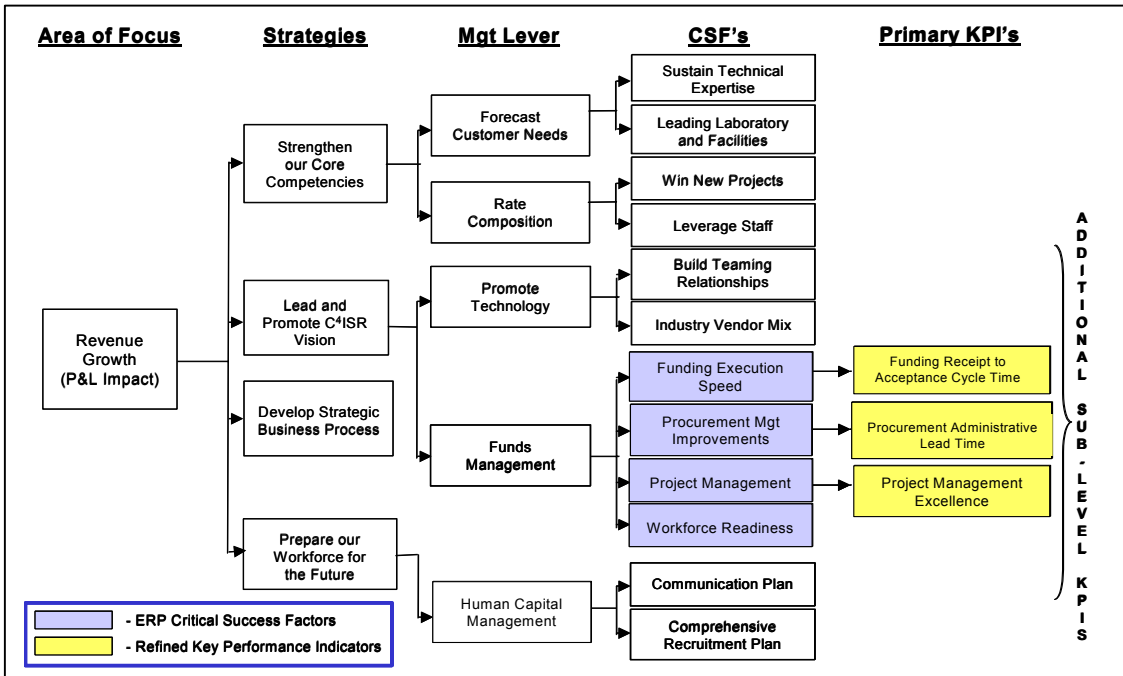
Area of Focus

Strategies

Mgt Lever

CSF's

Primary KPI's

Revenue Growth (P&L Impact)

Strengthen our Core Competencies

Lead and Promote C$^4$ISR Vision

Develop Strategic Business Process

Prepare our Workforce for the Future

Forecast Customer Needs

Rate Composition

Promote Technology

Funds Management

Human Capital Management

Sustain Technical Expertise

Leading Laboratory and Facilities

Win New Projects

Leverage Staff

Build Teaming Relationships

Industry Vendor Mix

Funding Execution Speed

Procurement Mgt Improvements

Project Management

Workforce Readiness

Communication Plan

Comprehensive Recruitment Plan

Funding Receipt to Acceptance Cycle Time

Procurement Administrative Lead Time

Project Management Excellence

ADDITIONAL SUB-LEVEL KPIS

- ERP Critical Success Factors

- Refined Key Performance Indicators